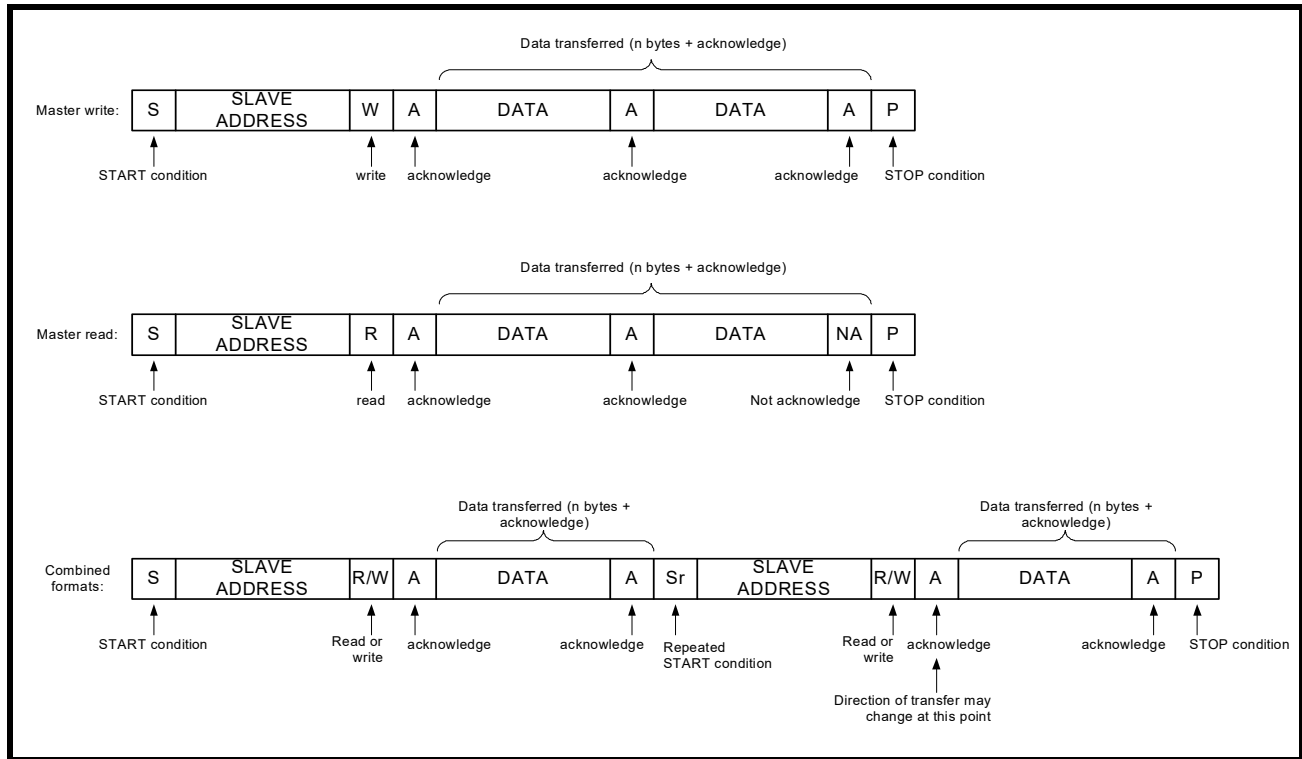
Data transferred (n bytes + acknowledge)

Master write:

| S | SLAVE ADDRESS | W | A | DATA | A | DATA | A | P |
|---|---|---|---|---|---|---|---|---|

START condition
write
acknowledge
acknowledge
acknowledge
STOP condition

Data transferred (n bytes + acknowledge)

Master read:

| S | SLAVE ADDRESS | R | A | DATA | A | DATA | NA | P |
|---|---|---|---|---|---|---|---|---|

START condition
read
acknowledge
acknowledge
Not acknowledge
STOP condition

Data transferred (n bytes + acknowledge)

Data transferred (n bytes + acknowledge)

Combined formats:

| S | SLAVE ADDRESS | R/W | A | DATA | A | Sr | SLAVE ADDRESS | R/W | A | DATA | A | P |
|---|---|---|---|---|---|---|---|---|---|---|---|---|

START condition
Read or write
acknowledge
acknowledge
Repeated START condition
Read or write
acknowledge
Direction of transfer may change at this point
acknowledge
STOP condition